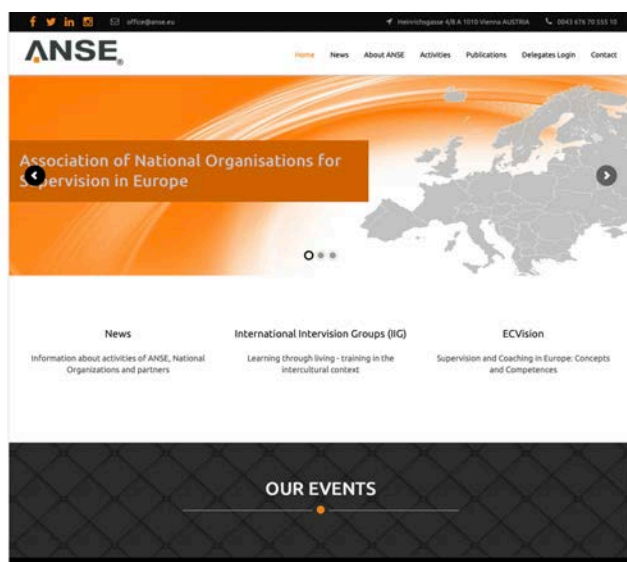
office@anse.eu

Heinrichsgasse 4/B A 1010 Vienna AUSTRIA

0043 676 70 555 10

ANSE

Home News About ANSE Activities Publications Delegates Login Contact

Association of National Organisations for S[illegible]pervision in Europe

News

Information about activities of ANSE, National Organizations and partners

International Intervision Groups (IIG)

Learning through living - training in the intercultural context

ECVision

Supervision and Coaching in Europe: Concepts and Competences

OUR EVENTS